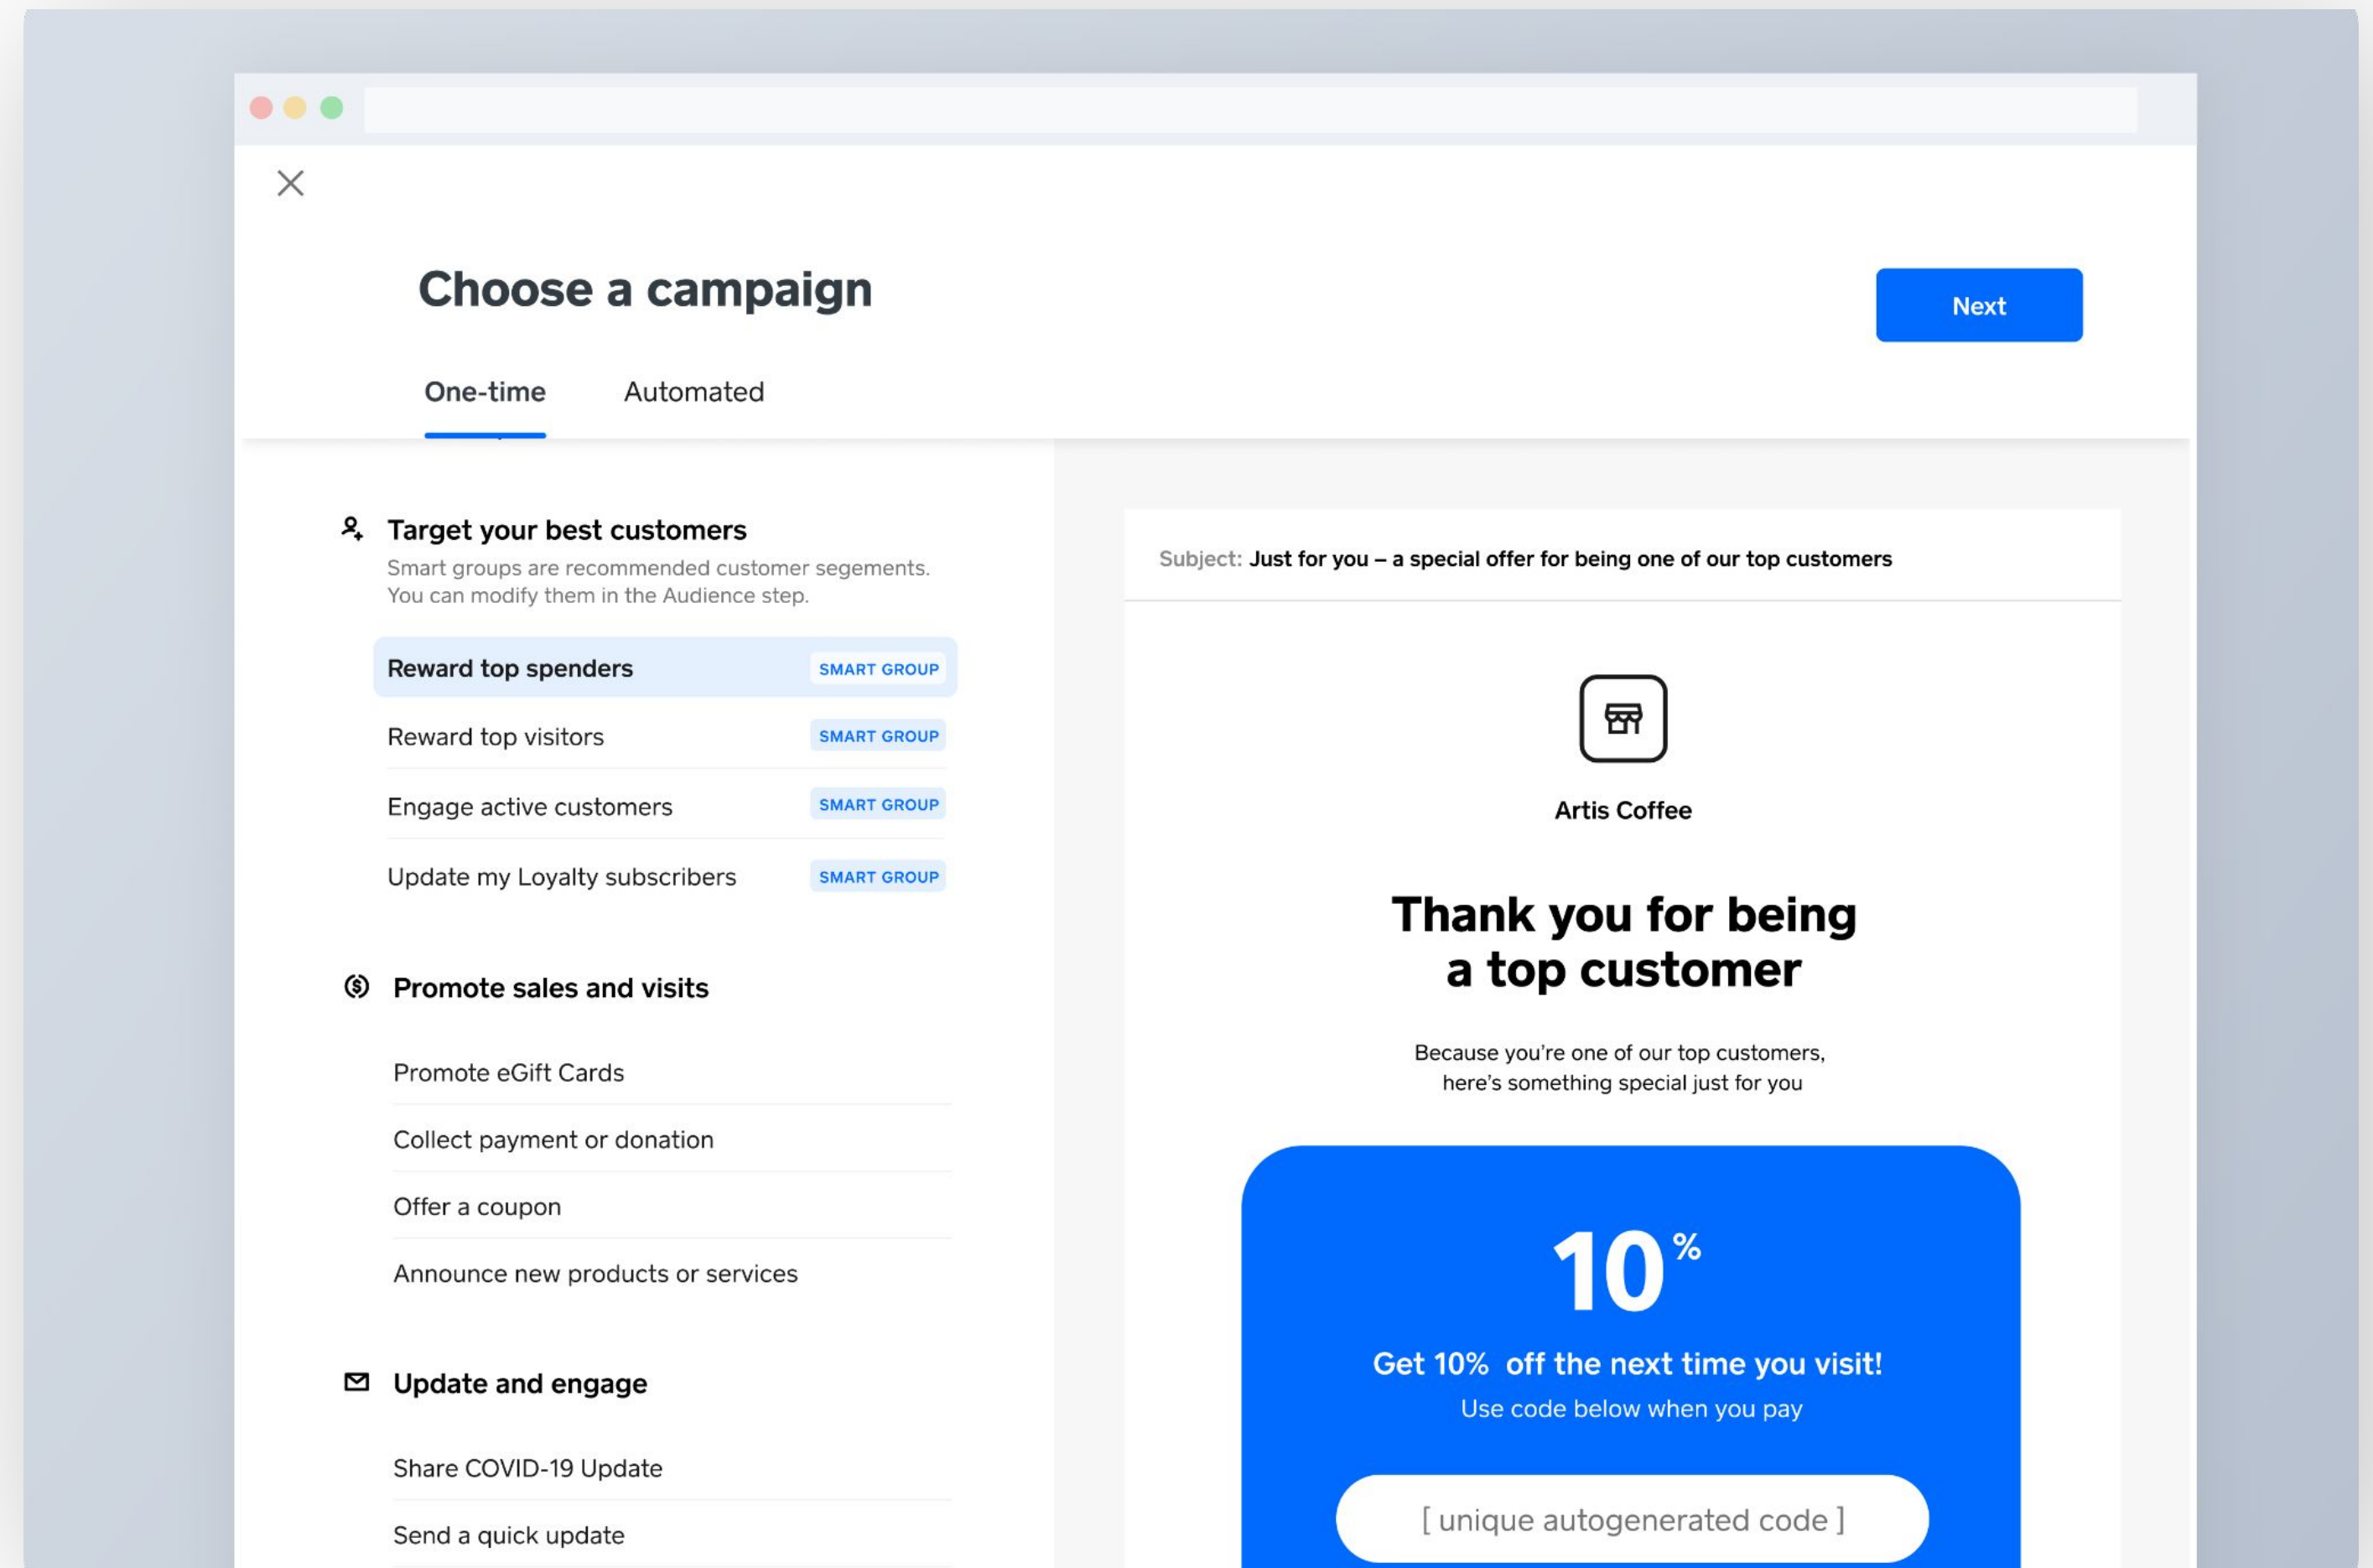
Choose a campaign

Next

One-time Automated

Target your best customers

Smart groups are recommended customer segements. You can modify them in the Audience step.

Reward top spenders SMART GROUP

Reward top visitors SMART GROUP

Engage active customers SMART GROUP

Update my Loyalty subscribers SMART GROUP

Promote sales and visits

Promote eGift Cards

Collect payment or donation

Offer a coupon

Announce new products or services

Update and engage

Share COVID-19 Update

Send a quick update

Subject: Just for you – a special offer for being one of our top customers

Artis Coffee

Thank you for being a top customer

Because you're one of our top customers, here's something special just for you

10%

Get 10% off the next time you visit!

Use code below when you pay

[ unique autogenerated code ]